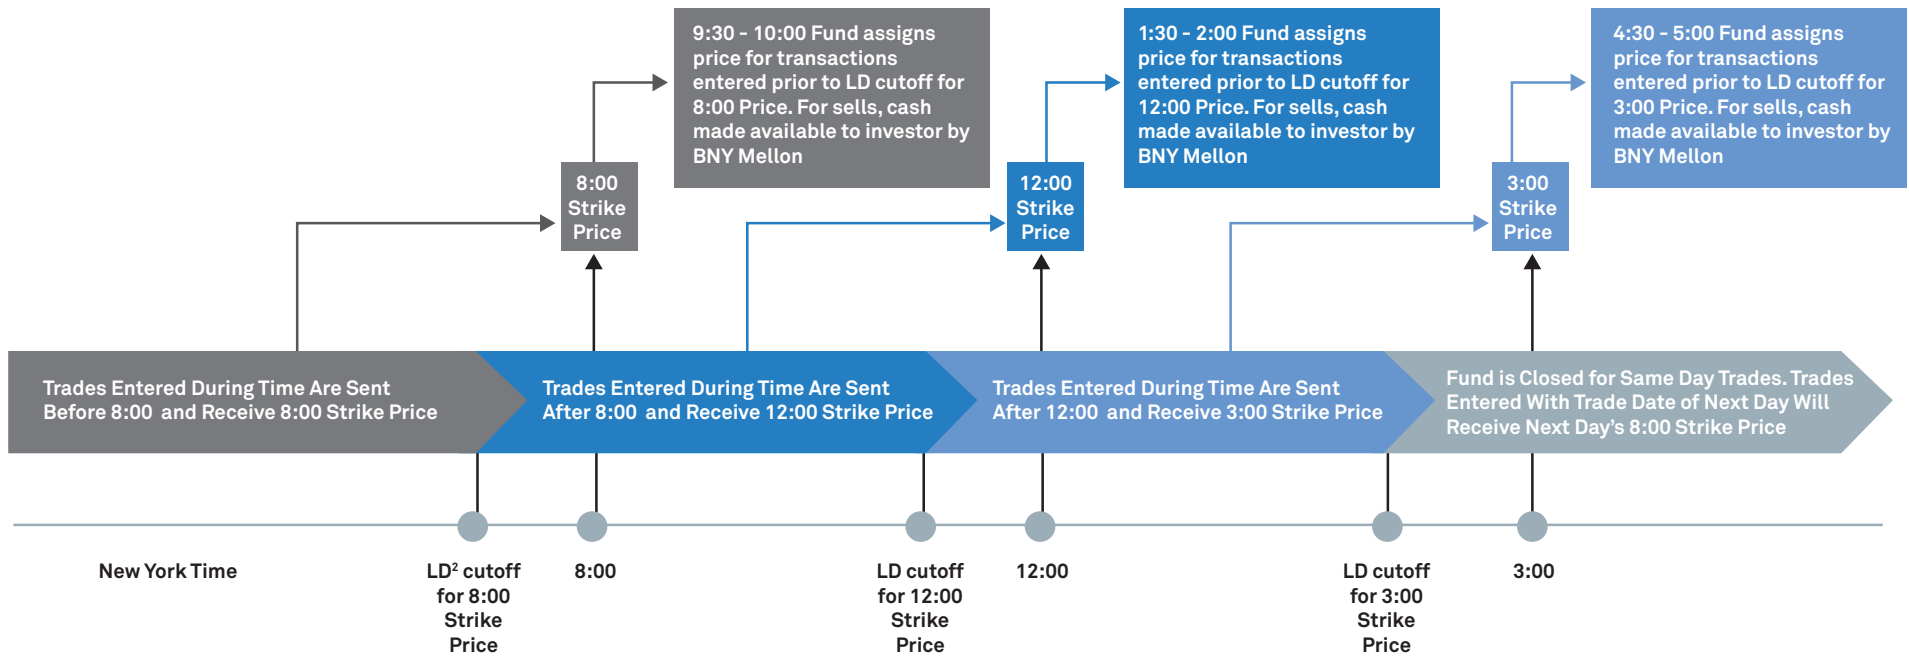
9:30 - 10:00 Fund assigns price for transactions entered prior to LD cutoff for 8:00 Price. For sells, cash made available to investor by BNY Mellon

1:30 - 2:00 Fund assigns price for transactions entered prior to LD cutoff for 12:00 Price. For sells, cash made available to investor by BNY Mellon

4:30 - 5:00 Fund assigns price for transactions entered prior to LD cutoff for 3:00 Price. For sells, cash made available to investor by BNY Mellon

8:00 Strike Price

12:00 Strike Price

3:00 Strike Price

Trades Entered During Time Are Sent Before 8:00 and Receive 8:00 Strike Price

Trades Entered During Time Are Sent After 8:00 and Receive 12:00 Strike Price

Trades Entered During Time Are Sent After 12:00 and Receive 3:00 Strike Price

Fund is Closed for Same Day Trades. Trades Entered With Trade Date of Next Day Will Receive Next Day's 8:00 Strike Price

New York Time

LD$^2$ cutoff for 8:00 Strike Price

8:00

LD cutoff for 12:00 Strike Price

12:00

LD cutoff for 3:00 Strike Price

3:00